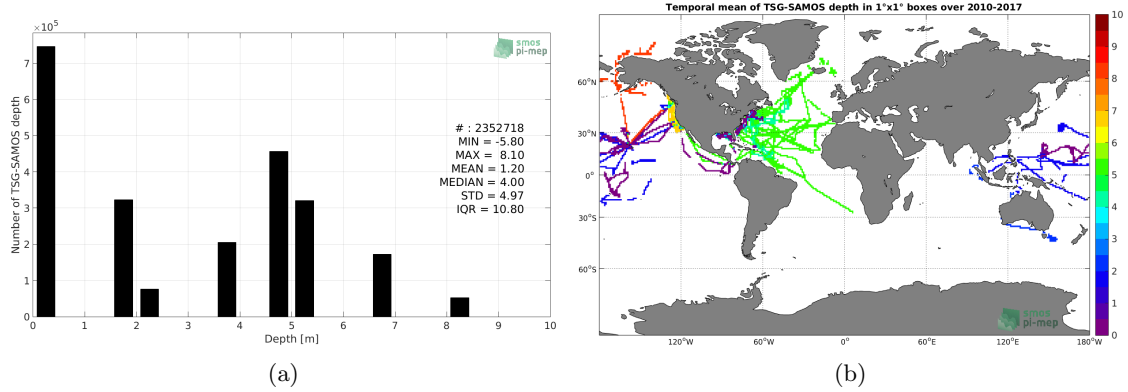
$\times10^5$

smos pi-mep

Number of TSG-SAMOS depth

7
6
5
4
3
2
1
0

# : 2352718
MIN = -5.80
MAX = 8.10
MEAN = 1.20
MEDIAN = 4.00
STD = 4.97
IQR = 10.80

0 1 2 3 4 5 6 7 8 9 10

Depth [m]

(a)

Temporal mean of TSG-SAMOS depth in 1°x1° boxes over 2010-2017

60°N
30°N
0°
30°S
60°S

120°W 60°W 0° 60°E 120°E 180°W

10
9
8
7
6
5
4
3
2
1
0

smos pi-mep

(b)